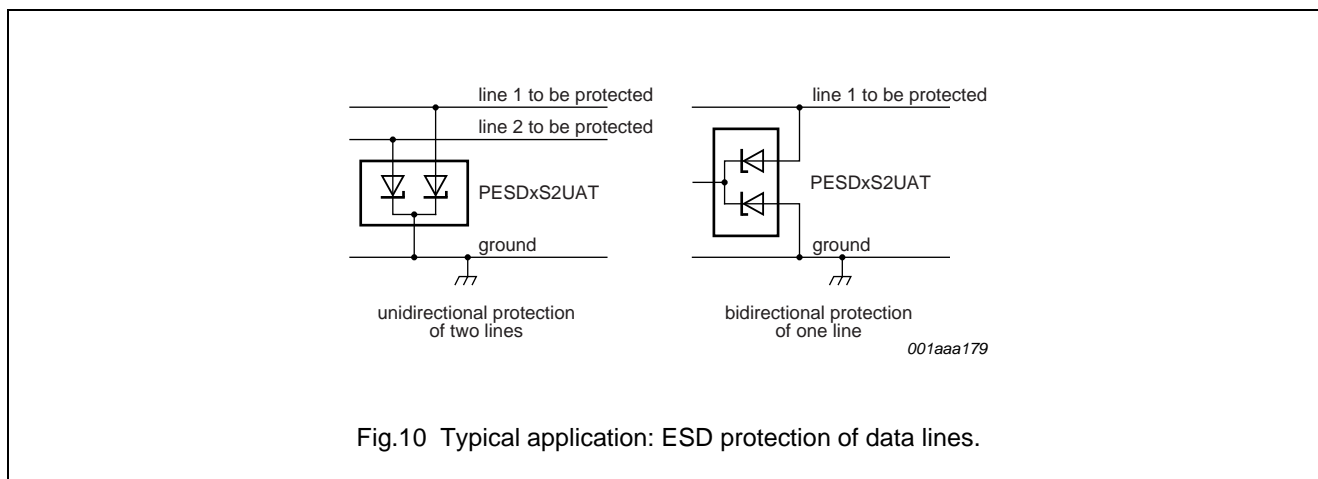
line 1 to be protected
line 2 to be protected
PESDxS2UAT
ground
unidirectional protection of two lines

line 1 to be protected
PESDxS2UAT
ground
bidirectional protection of one line

001aaa179

Fig.10 Typical application: ESD protection of data lines.